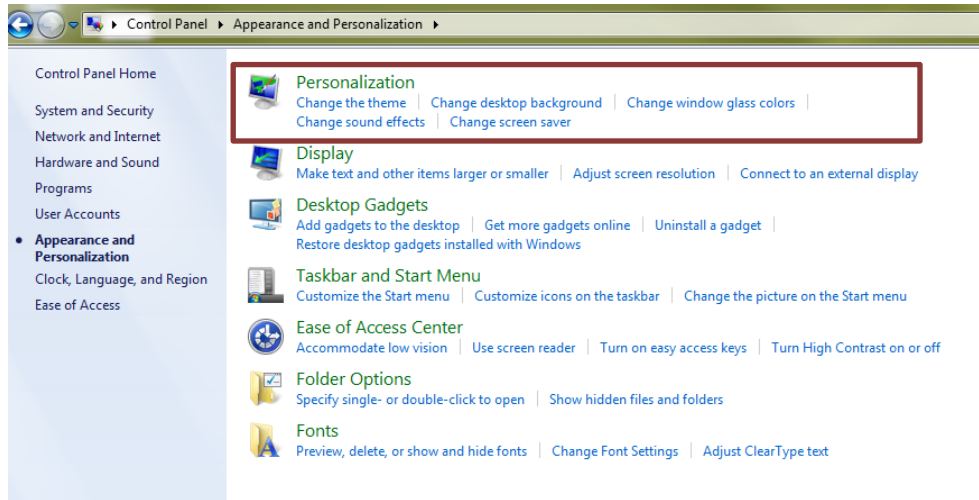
▸ Control Panel ▸ Appearance and Personalization ▸

Control Panel Home

System and Security
Network and Internet
Hardware and Sound
Programs
User Accounts
• Appearance and Personalization
Clock, Language, and Region
Ease of Access

Personalization
Change the theme | Change desktop background | Change window glass colors | Change sound effects | Change screen saver

Display
Make text and other items larger or smaller | Adjust screen resolution | Connect to an external display

Desktop Gadgets
Add gadgets to the desktop | Get more gadgets online | Uninstall a gadget | Restore desktop gadgets installed with Windows

Taskbar and Start Menu
Customize the Start menu | Customize icons on the taskbar | Change the picture on the Start menu

Ease of Access Center
Accommodate low vision | Use screen reader | Turn on easy access keys | Turn High Contrast on or off

Folder Options
Specify single- or double-click to open | Show hidden files and folders

Fonts
Preview, delete, or show and hide fonts | Change Font Settings | Adjust ClearType text